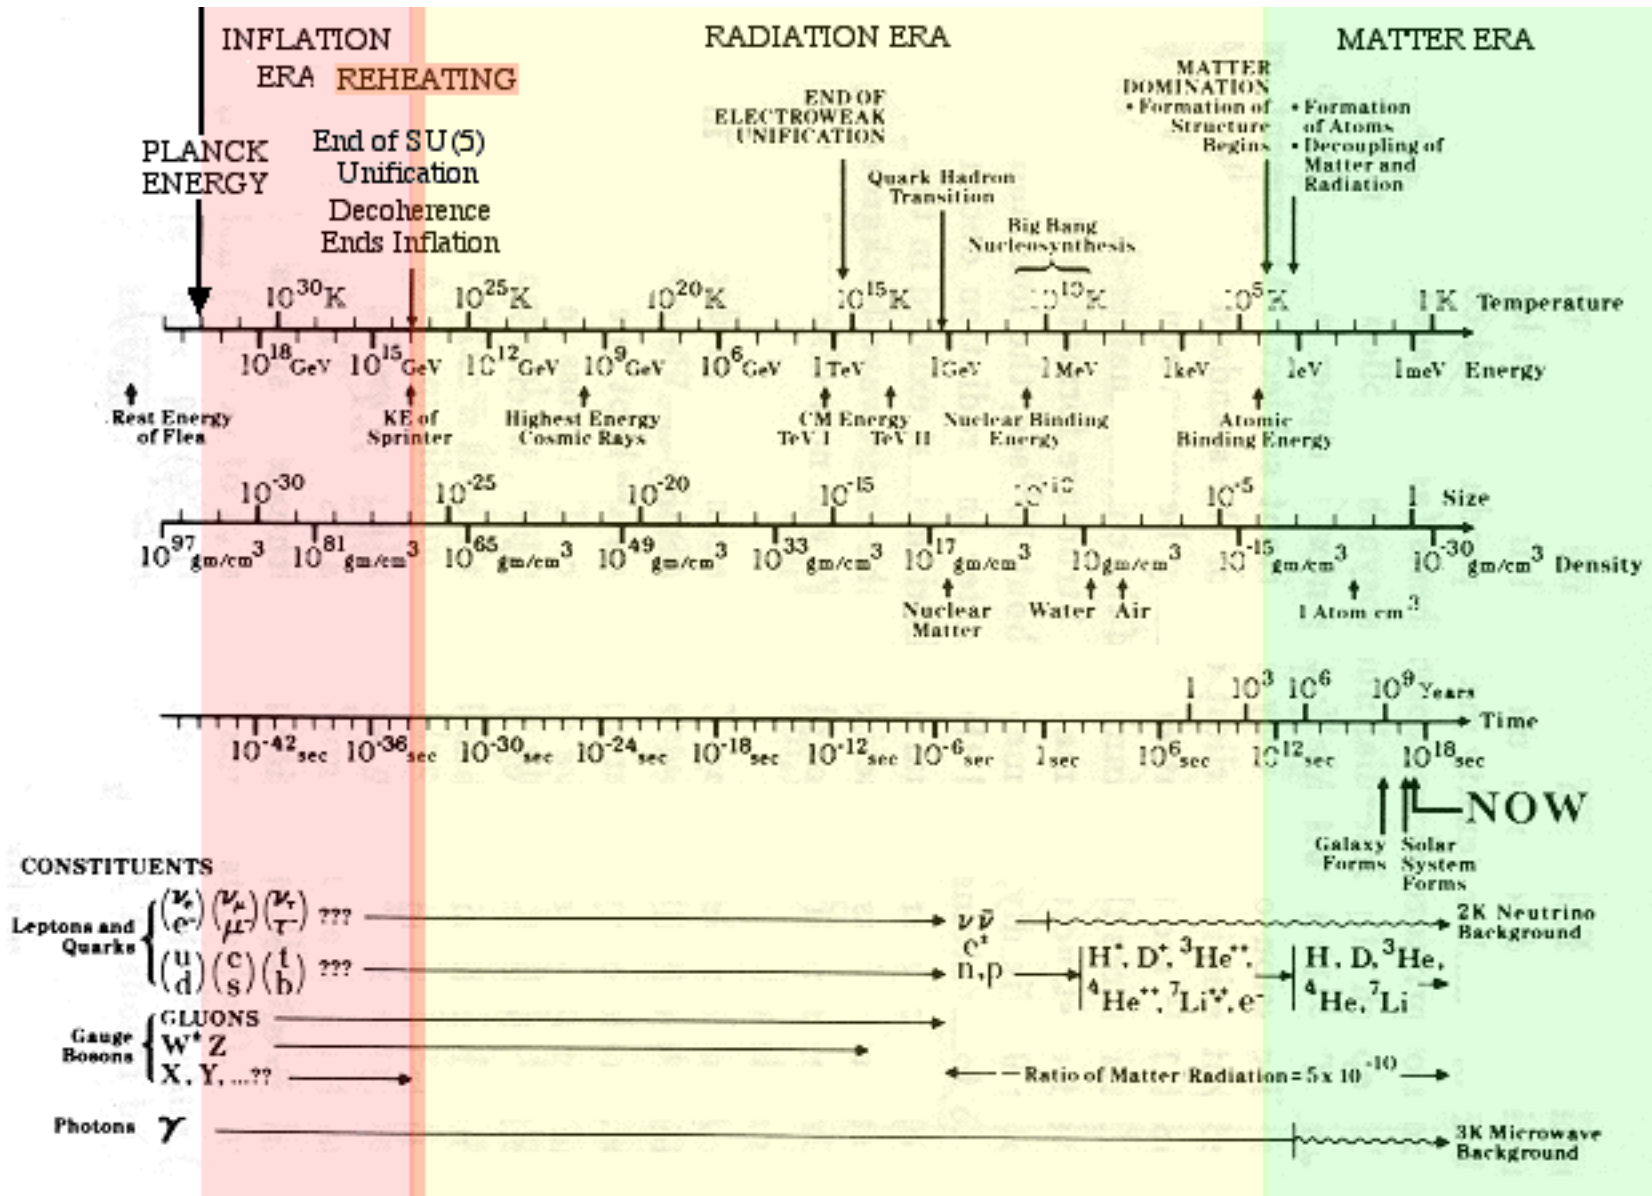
INFLATION ERA REHEATING

RADIATION ERA

MATTER ERA

PLANCK ENERGY

End of SU(5) Unification

Decoherence Ends Inflation

END OF ELECTROWEAK UNIFICATION

Quark Hadron Transition

Big Bang Nucleosynthesis

MATTER DOMINATION
• Formation of Structure Begins

• Formation of Atoms
• Decoupling of Matter and Radiation

$10^{30}$K $10^{25}$K $10^{20}$K $10^{15}$K $10^{10}$K $10^{5}$K 1 K Temperature

$10^{18}$GeV $10^{15}$GeV $10^{12}$GeV $10^{9}$GeV $10^{6}$GeV 1 TeV 1 GeV 1 MeV 1 keV 1 eV 1 meV Energy

Rest Energy of Flea

KE of Sprinter

Highest Energy Cosmic Rays

CM Energy TeV I TeV II

Nuclear Binding Energy

Atomic Binding Energy

$10^{-30}$ $10^{-25}$ $10^{-20}$ $10^{-15}$ $10^{-10}$ $10^{-5}$ 1 Size

$10^{97}$gm/cm$^3$ $10^{81}$gm/cm$^3$ $10^{65}$gm/cm$^3$ $10^{49}$gm/cm$^3$ $10^{33}$gm/cm$^3$ $10^{17}$gm/cm$^3$ 10gm/cm$^3$ $10^{-15}$gm/cm$^3$ $10^{-30}$gm/cm$^3$ Density

Nuclear Matter

Water Air

1 Atom cm$^{-3}$

1 $10^3$ $10^6$ $10^9$ Years

Time

$10^{-42}$sec $10^{-36}$sec $10^{-30}$sec $10^{-24}$sec $10^{-18}$sec $10^{-12}$sec $10^{-6}$sec 1 sec $10^{6}$sec $10^{12}$sec $10^{18}$sec

NOW

Galaxy Forms

Solar System Forms

CONSTITUENTS

Leptons and Quarks $\begin{pmatrix}\nu_e\\e^-\end{pmatrix}\begin{pmatrix}\nu_\mu\\\mu^-\end{pmatrix}\begin{pmatrix}\nu_\tau\\\tau^-\end{pmatrix}$ ??? $\nu\bar{\nu}$ 2K Neutrino Background

$e^{\pm}$

$\begin{pmatrix}u\\d\end{pmatrix}\begin{pmatrix}c\\s\end{pmatrix}\begin{pmatrix}t\\b\end{pmatrix}$ ??? n,p $H^+, D^+, {}^3He^{++}, {}^4He^{++}, {}^7Li^{+++}, e^-$ $H, D, {}^3He, {}^4He, {}^7Li$

Gauge Bosons GLUONS
$W^{\pm}$ Z
X, Y, ...??

Ratio of Matter Radiation = 5x $10^{-10}$

Photons $\gamma$

3K Microwave Background